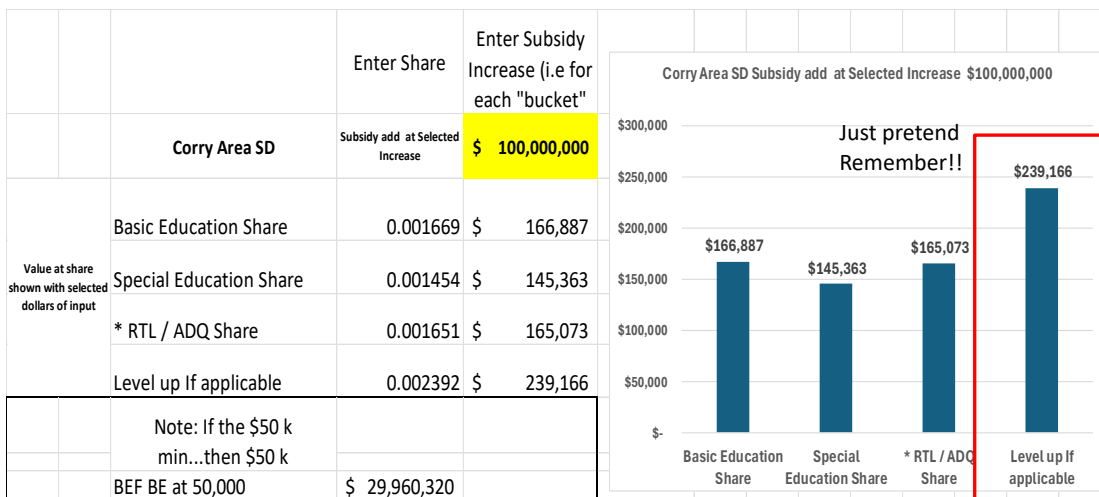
| | | Enter Share | Enter Subsidy Increase (i.e for each "bucket" |
|---|---|---|---|
| | Corry Area SD | Subsidy add at Selected Increase | $ 100,000,000 |
| Value at share shown with selected dollars of input | Basic Education Share | 0.001669 | $ 166,887 |
| | Special Education Share | 0.001454 | $ 145,363 |
| | * RTL / ADQ Share | 0.001651 | $ 165,073 |
| | Level up If applicable | 0.002392 | $ 239,166 |
| | Note: If the $50 k min...then $50 k | | |
| | BEF BE at 50,000 | $ 29,960,320 | |

Corry Area SD Subsidy add at Selected Increase $100,000,000

$300,000
$250,000
$200,000
$150,000
$100,000
$50,000
$-

Just pretend Remember!!

$166,887
$145,363
$165,073
$239,166

Basic Education Share
Special Education Share
* RTL / ADQ Share
Level up If applicable